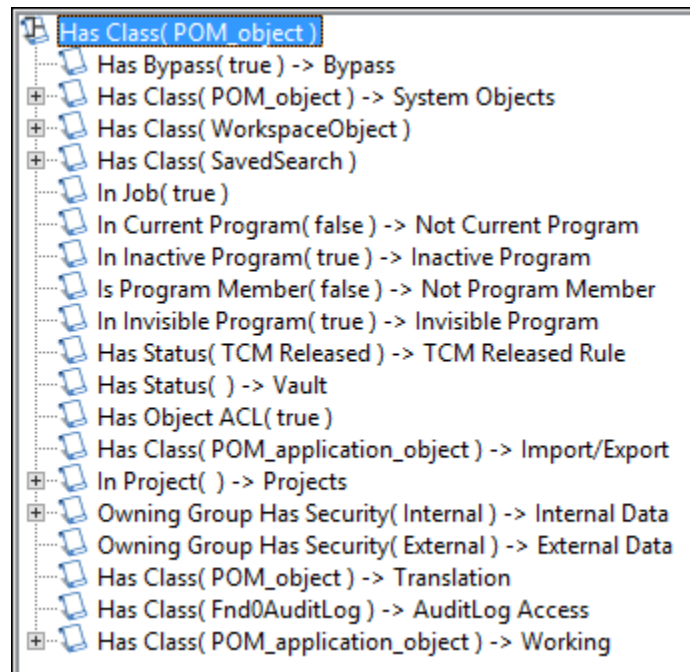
Has Class( POM_object )
Has Bypass( true ) -> Bypass
Has Class( POM_object ) -> System Objects
Has Class( WorkspaceObject )
Has Class( SavedSearch )
In Job( true )
In Current Program( false ) -> Not Current Program
In Inactive Program( true ) -> Inactive Program
Is Program Member( false ) -> Not Program Member
In Invisible Program( true ) -> Invisible Program
Has Status( TCM Released ) -> TCM Released Rule
Has Status( ) -> Vault
Has Object ACL( true )
Has Class( POM_application_object ) -> Import/Export
In Project( ) -> Projects
Owning Group Has Security( Internal ) -> Internal Data
Owning Group Has Security( External ) -> External Data
Has Class( POM_object ) -> Translation
Has Class( Fnd0AuditLog ) -> AuditLog Access
Has Class( POM_application_object ) -> Working